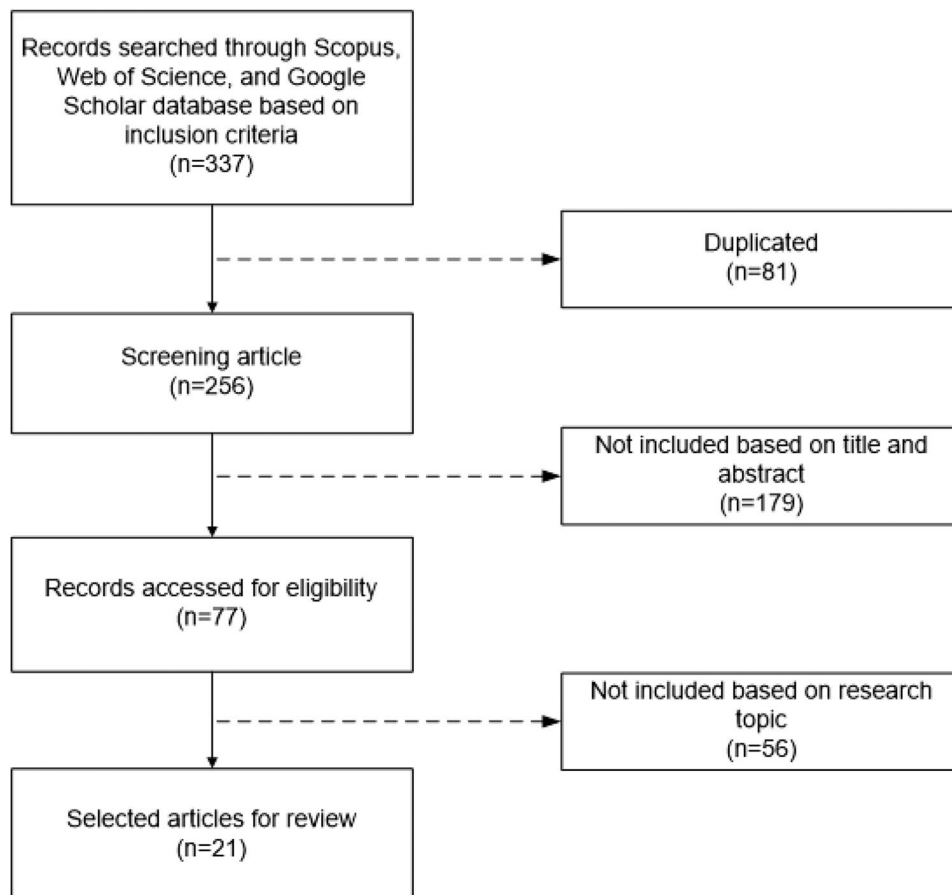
Records searched through Scopus, Web of Science, and Google Scholar database based on inclusion criteria
(n=337)

Duplicated
(n=81)

Screening article
(n=256)

Not included based on title and abstract
(n=179)

Records accessed for eligibility
(n=77)

Not included based on research topic
(n=56)

Selected articles for review
(n=21)